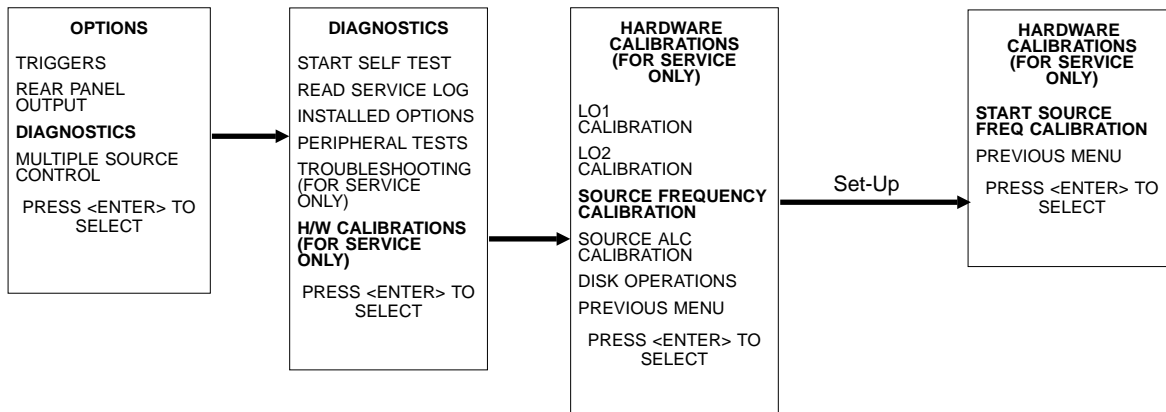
OPTIONS

TRIGGERS

REAR PANEL OUTPUT

DIAGNOSTICS

MULTIPLE SOURCE CONTROL

PRESS <ENTER> TO SELECT

DIAGNOSTICS

START SELF TEST

READ SERVICE LOG

INSTALLED OPTIONS

PERIPHERAL TESTS

TROUBLESHOOTING (FOR SERVICE ONLY)

H/W CALIBRATIONS (FOR SERVICE ONLY)

PRESS <ENTER> TO SELECT

HARDWARE CALIBRATIONS (FOR SERVICE ONLY)

LO1 CALIBRATION

LO2 CALIBRATION

SOURCE FREQUENCY CALIBRATION

SOURCE ALC CALIBRATION

DISK OPERATIONS

PREVIOUS MENU

PRESS <ENTER> TO SELECT

Set-Up

HARDWARE CALIBRATIONS (FOR SERVICE ONLY)

START SOURCE FREQ CALIBRATION

PREVIOUS MENU

PRESS <ENTER> TO SELECT